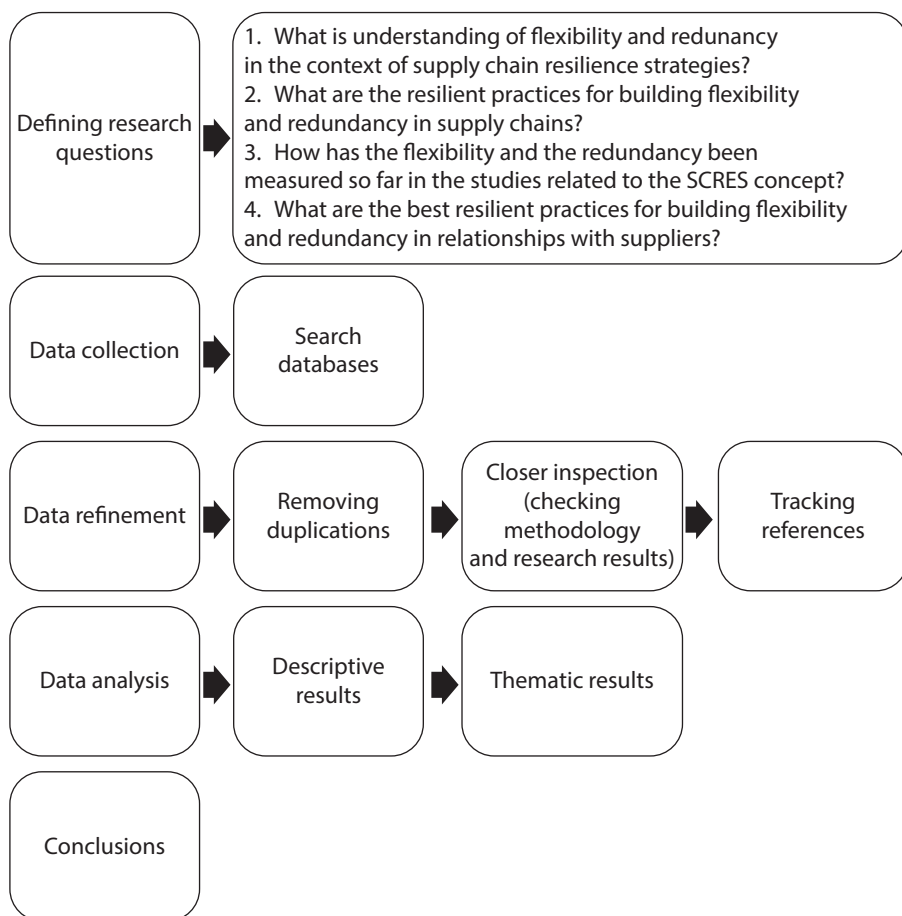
Defining research questions

1. What is understanding of flexibility and redunancy in the context of supply chain resilience strategies?
2. What are the resilient practices for building flexibility and redundancy in supply chains?
3. How has the flexibility and the redundancy been measured so far in the studies related to the SCRES concept?
4. What are the best resilient practices for building flexibility and redundancy in relationships with suppliers?

Data collection

Search databases

Data refinement

Removing duplications

Closer inspection (checking methodology and research results)

Tracking references

Data analysis

Descriptive results

Thematic results

Conclusions